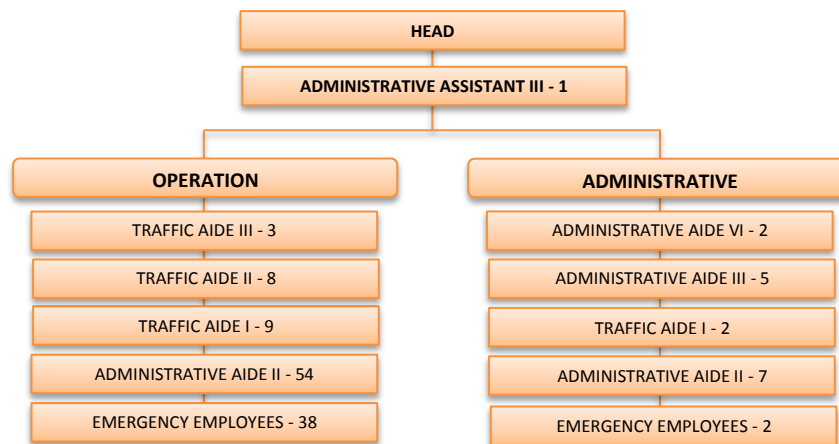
HEAD

ADMINISTRATIVE ASSISTANT III - 1

OPERATION

TRAFFIC AIDE III - 3

TRAFFIC AIDE II - 8

TRAFFIC AIDE I - 9

ADMINISTRATIVE AIDE II - 54

EMERGENCY EMPLOYEES - 38

ADMINISTRATIVE

ADMINISTRATIVE AIDE VI - 2

ADMINISTRATIVE AIDE III - 5

TRAFFIC AIDE I - 2

ADMINISTRATIVE AIDE II - 7

EMERGENCY EMPLOYEES - 2